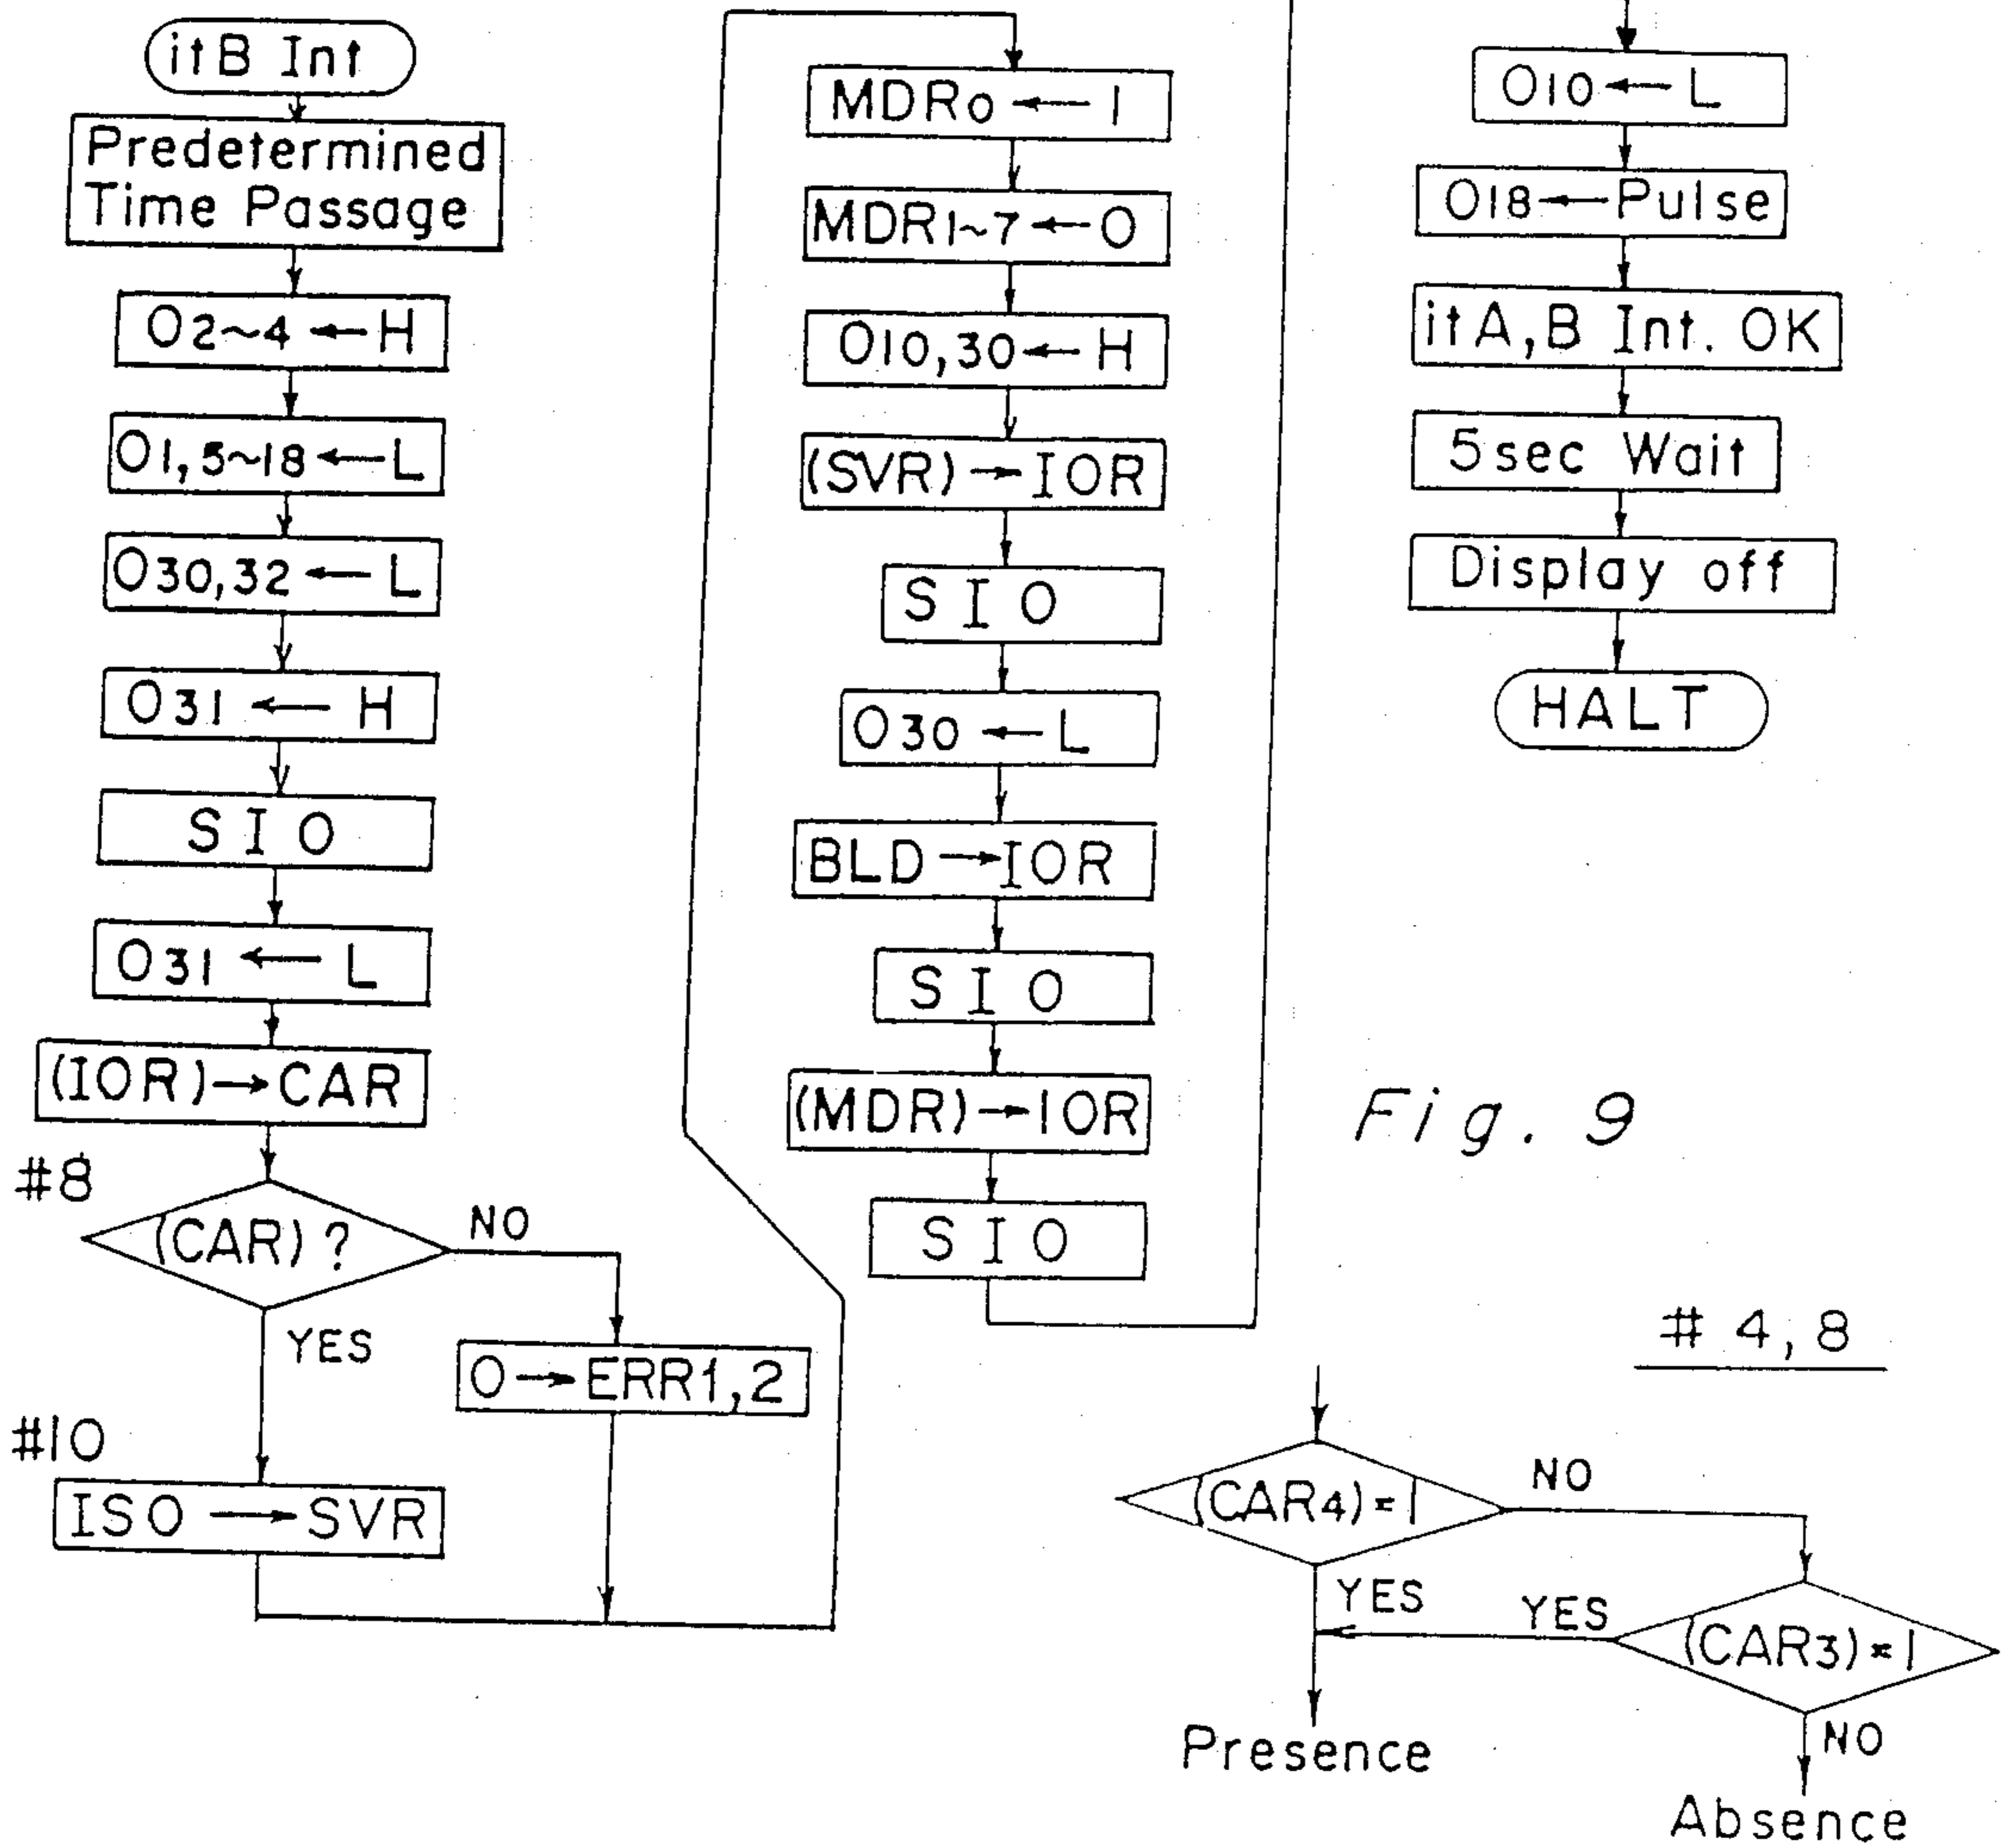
itB Int

Predetermined Time Passage

$O_{2\sim4} \leftarrow H$

$O_{1,5\sim18} \leftarrow L$

$O_{30,32} \leftarrow L$

$O_{31} \leftarrow H$

SIO

$O_{31} \leftarrow L$

(IOR) → CAR

#8

(CAR) ?

NO

YES

0 → ERR1,2

#10

ISO → SVR

$MDR_0 \leftarrow 1$

$MDR_{1\sim7} \leftarrow 0$

$O_{10,30} \leftarrow H$

(SVR) → IOR

SIO

$O_{30} \leftarrow L$

BLD → IOR

SIO

(MDR) → IOR

SIO

$O_{10} \leftarrow L$

$O_{18} \leftarrow$ Pulse

itA,B Int. OK

5sec Wait

Display off

HALT

Fig. 9

# 4, 8

$(CAR_4) = 1$

NO

YES

YES

$(CAR_3) = 1$

NO

Presence

Absence